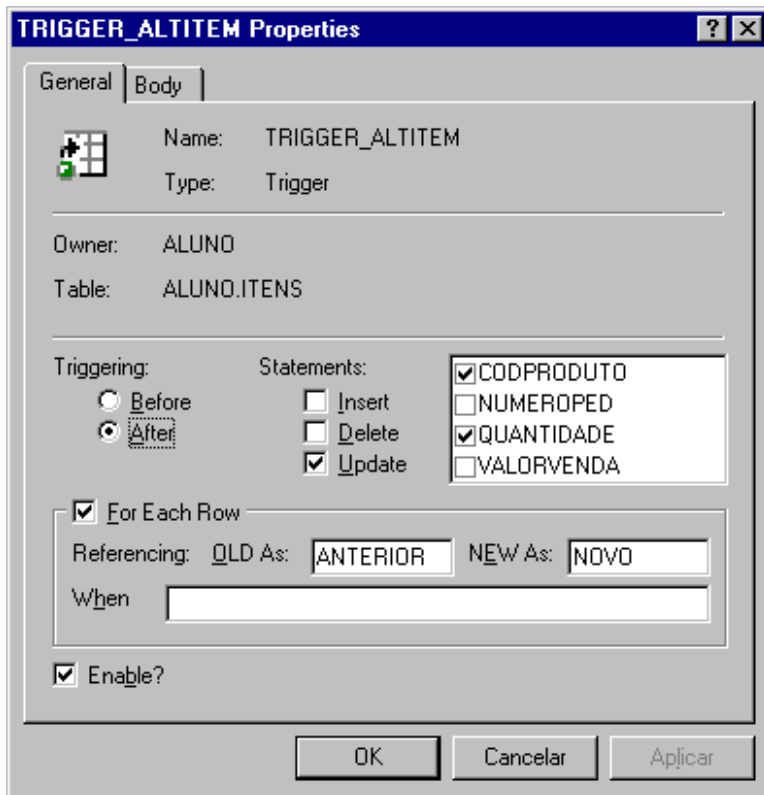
TRIGGER_ALTITEM Properties

? ×

General | Body

Name: TRIGGER_ALTITEM

Type: Trigger

Owner: ALUNO

Table: ALUNO.ITENS

Triggering:

Before

After

Statements:

Insert

Delete

Update

CODPRODUTO

NUMEROPED

QUANTIDADE

VALORVENDA

For Each Row

Referencing: OLD As: ANTERIOR NEW As: NOVO

When

Enable?

OK Cancelar Aplicar